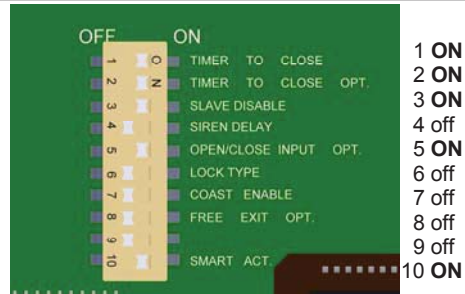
OFF ON

O N

1 TIMER TO CLOSE
2 TIMER TO CLOSE OPT.
3 SLAVE DISABLE
4 SIREN DELAY
5 OPEN/CLOSE INPUT OPT.
6 LOCK TYPE
7 COAST ENABLE
8 FREE EXIT OPT.
9
10 SMART ACT.

1 **ON**
2 **ON**
3 **ON**
4 off
5 **ON**
6 off
7 off
8 off
9 off
10 **ON**